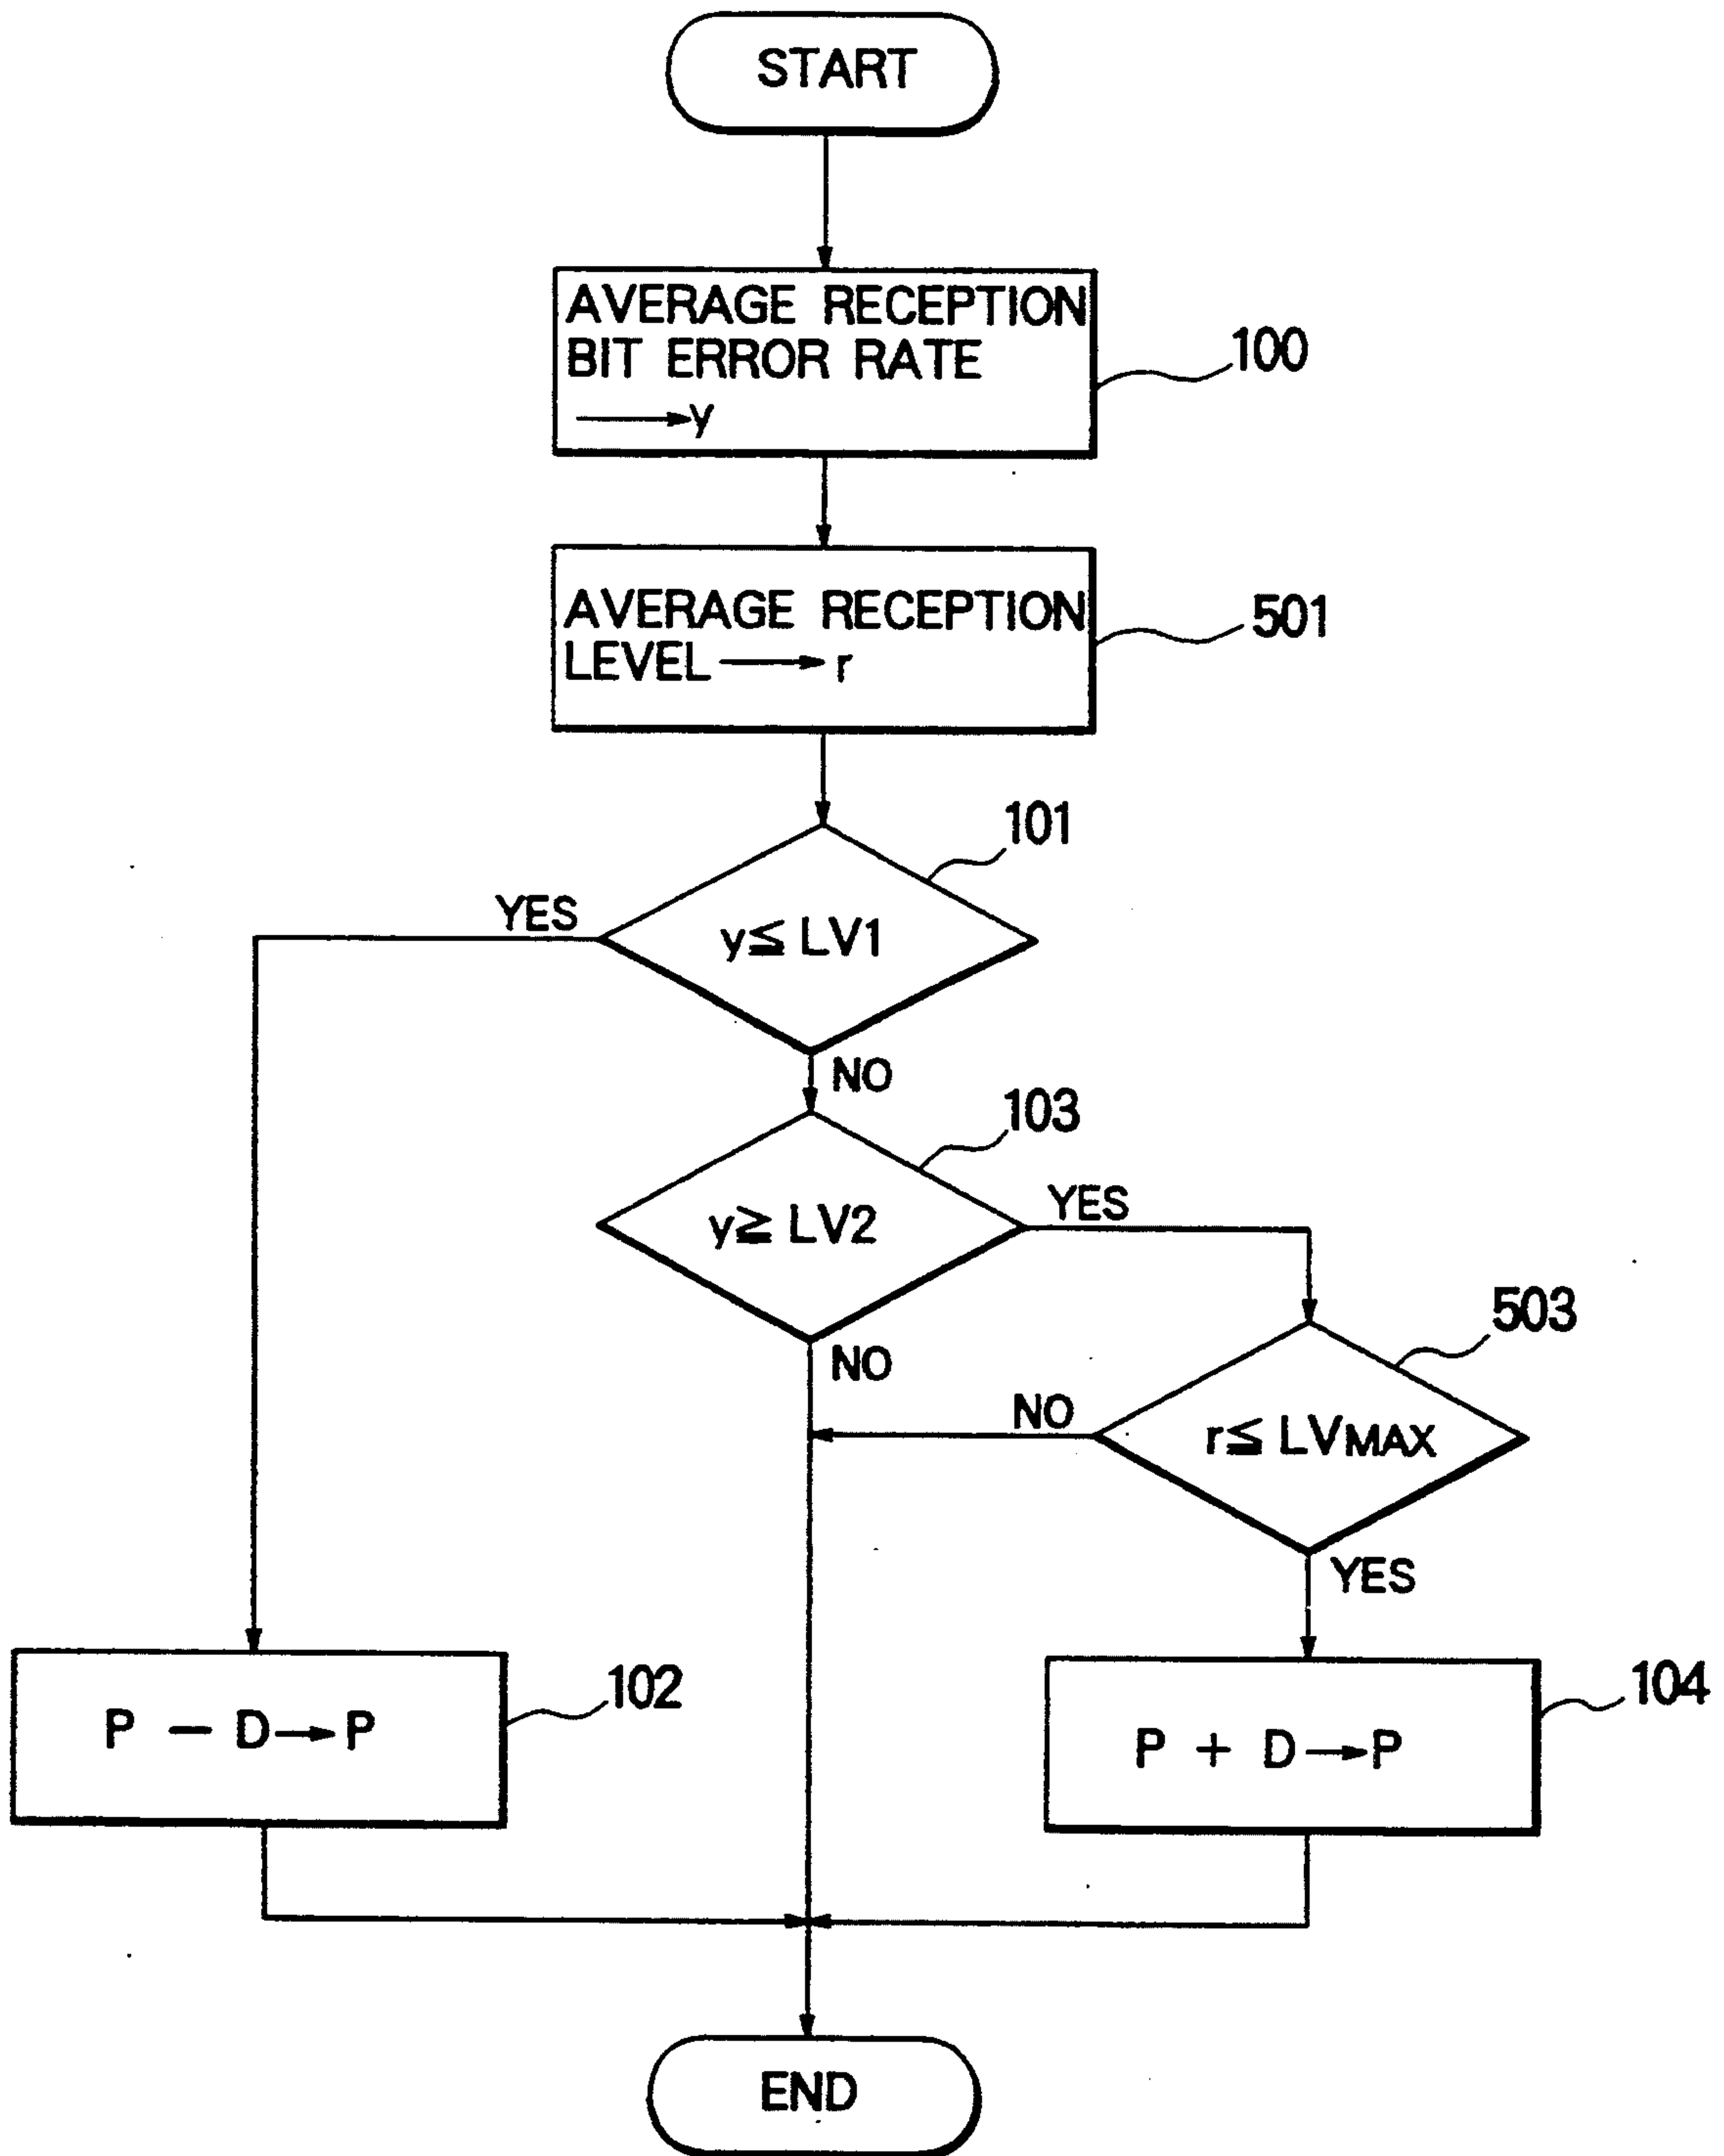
START

AVERAGE RECEPTION BIT ERROR RATE $\rightarrow y$

100

AVERAGE RECEPTION LEVEL $\rightarrow r$

501

101

YES

$y \leqq LV1$

NO

103

$y \geqq LV2$

YES

503

NO

NO

$r \leqq LV_{MAX}$

YES

$P - D \rightarrow P$

102

$P + D \rightarrow P$

104

END